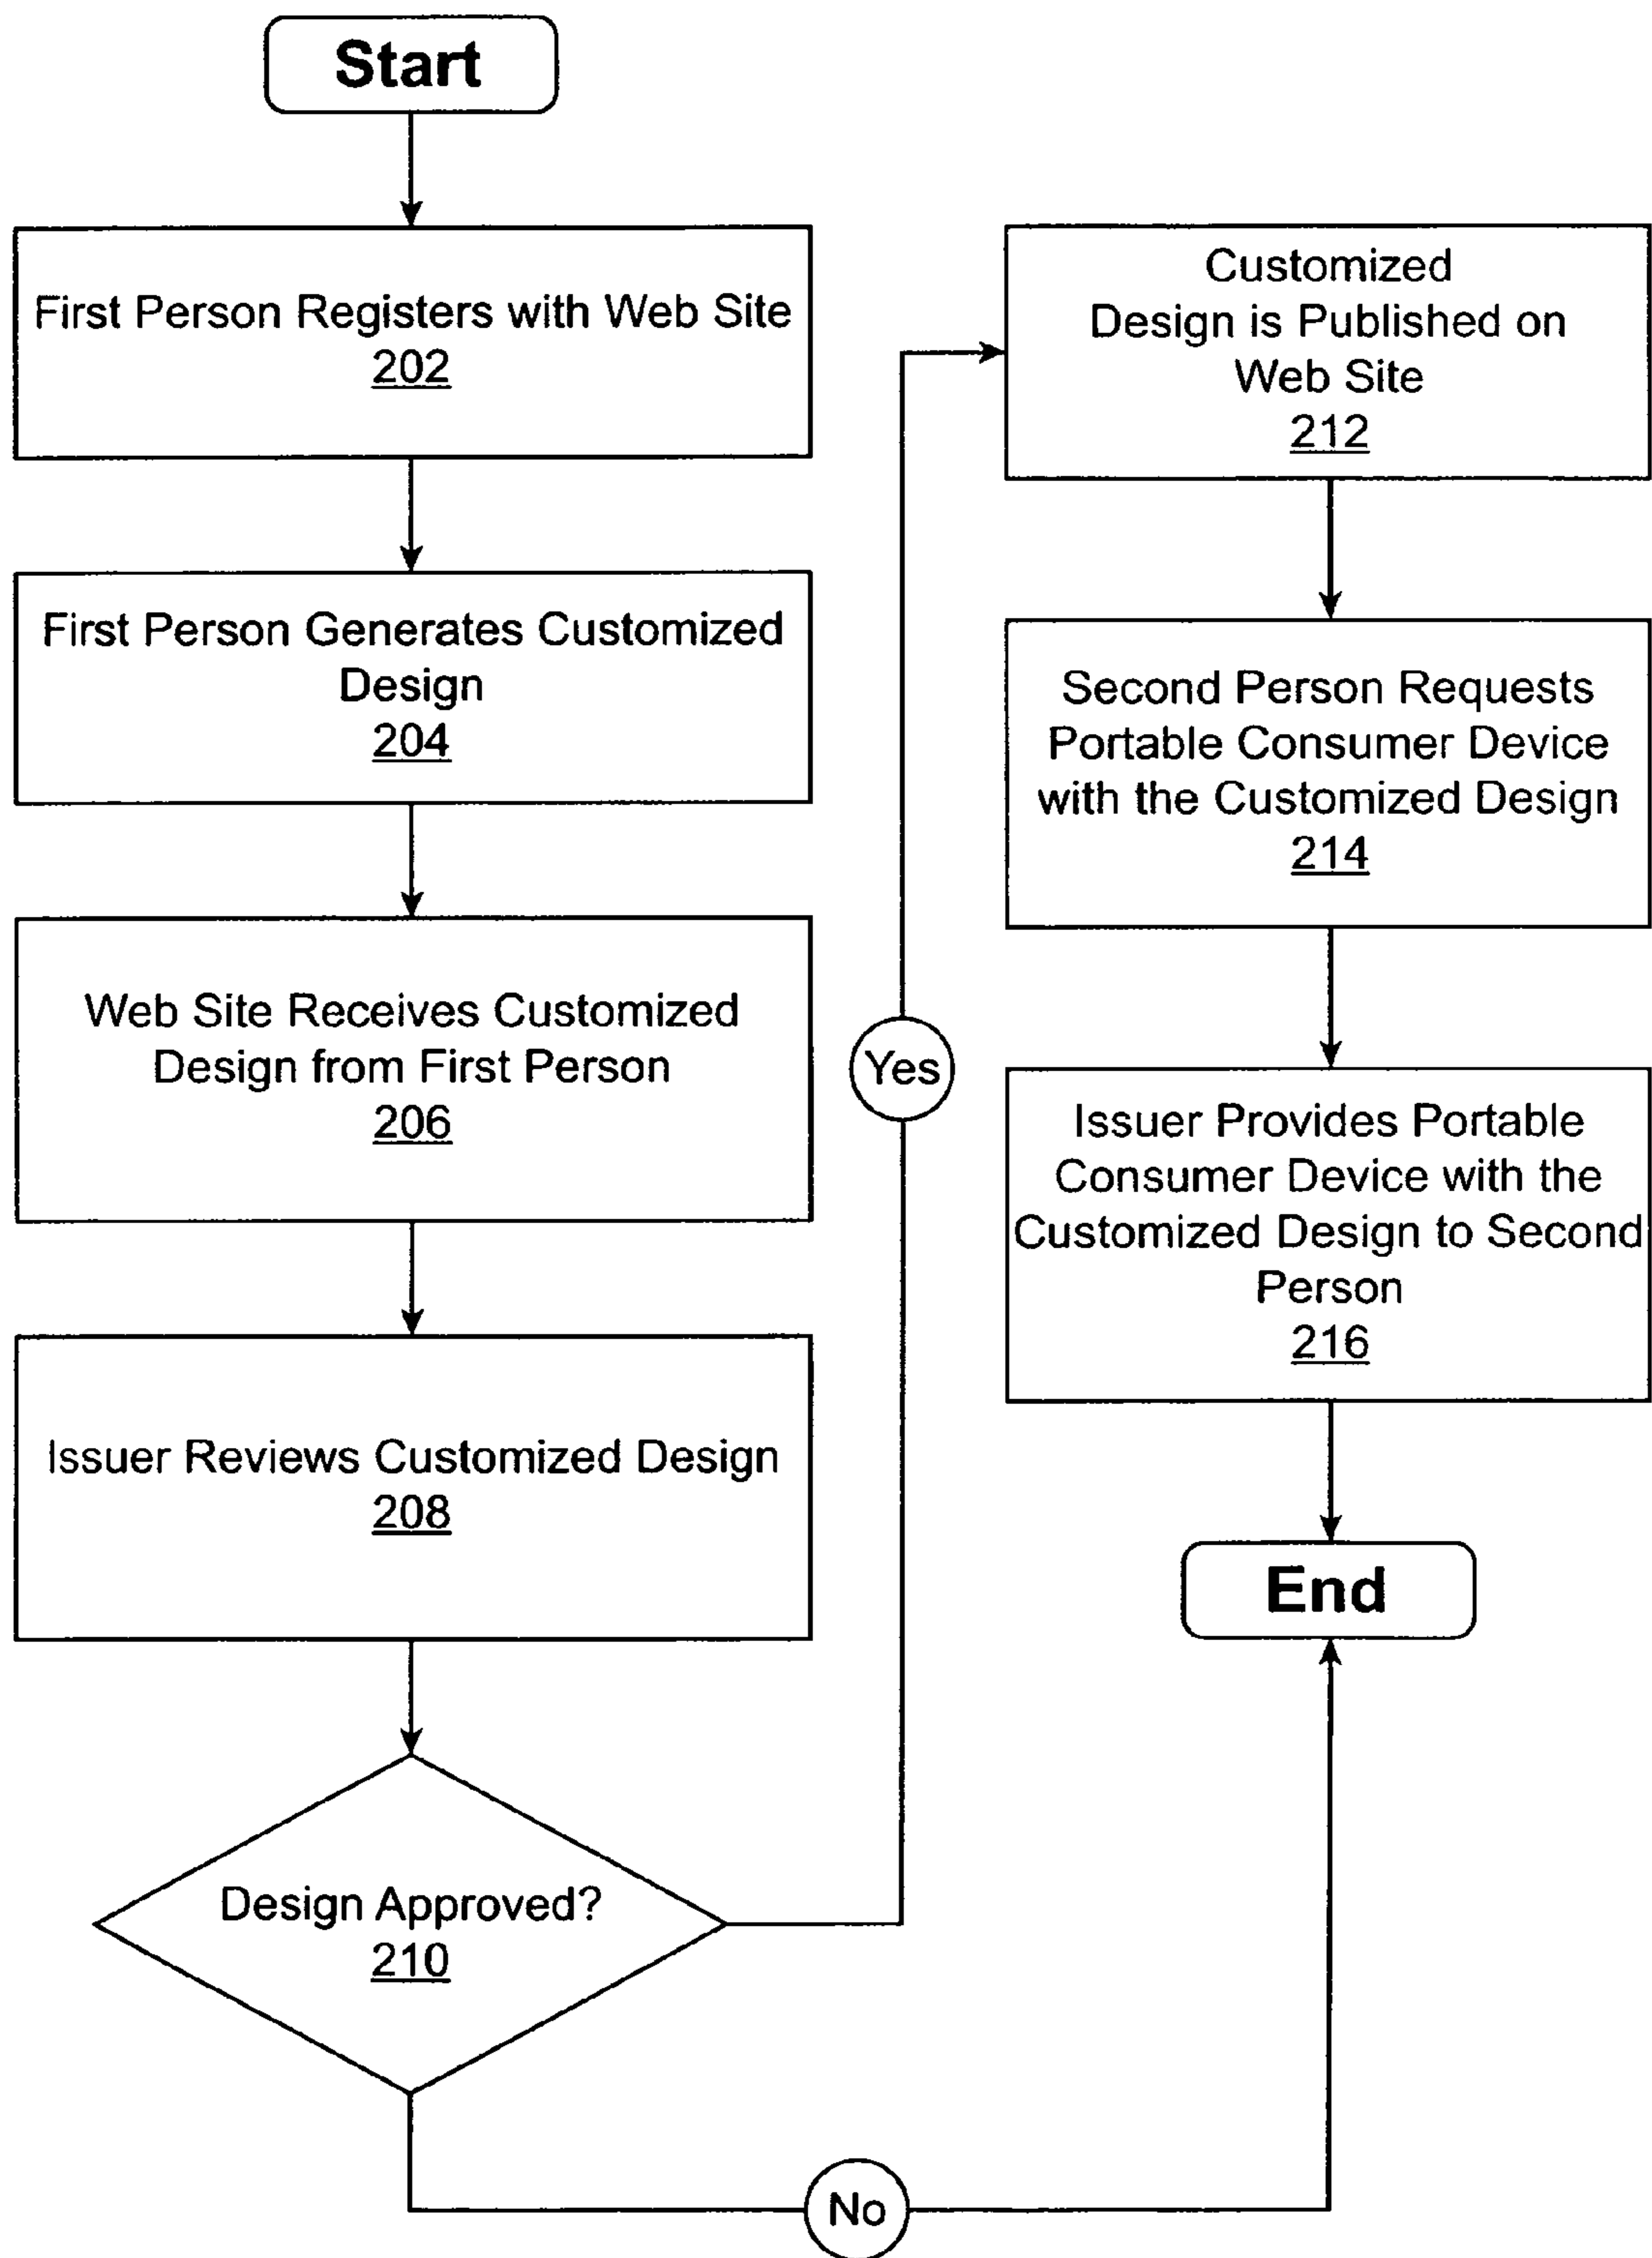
Start

First Person Registers with Web Site
202

First Person Generates Customized Design
204

Web Site Receives Customized Design from First Person
206

Issuer Reviews Customized Design
208

Design Approved?
210

Yes

No

Customized Design is Published on Web Site
212

Second Person Requests Portable Consumer Device with the Customized Design
214

Issuer Provides Portable Consumer Device with the Customized Design to Second Person
216

End